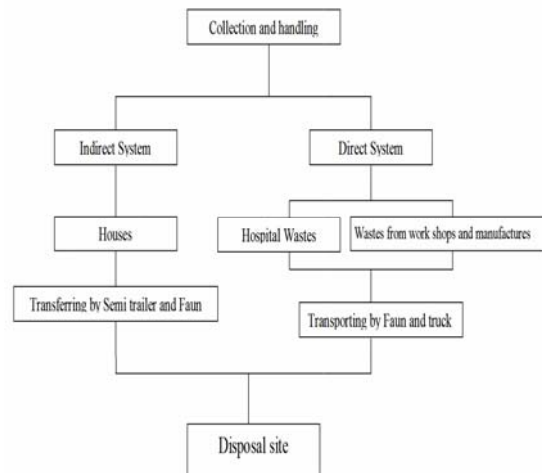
Collection and handling

Indirect System

Direct System

Houses

Hospital Wastes

Wastes from work shops and manufactures

Transferring by Semi trailer and Faun

Transporting by Faun and truck

Disposal site